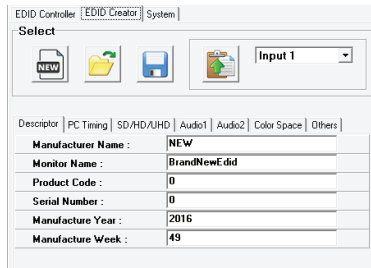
EDID Controller | EDID Creator | System

Select

NEW

Input 1

Descriptor | PC Timing | SD/HD/UHD | Audio1 | Audio2 | Color Space | Others

| | |
|---|---|
| Manufacturer Name : | NEW |
| Monitor Name : | BrandNewEdid |
| Product Code : | 0 |
| Serial Number : | 0 |
| Manufacture Year : | 2016 |
| Manufacture Week : | 49 |